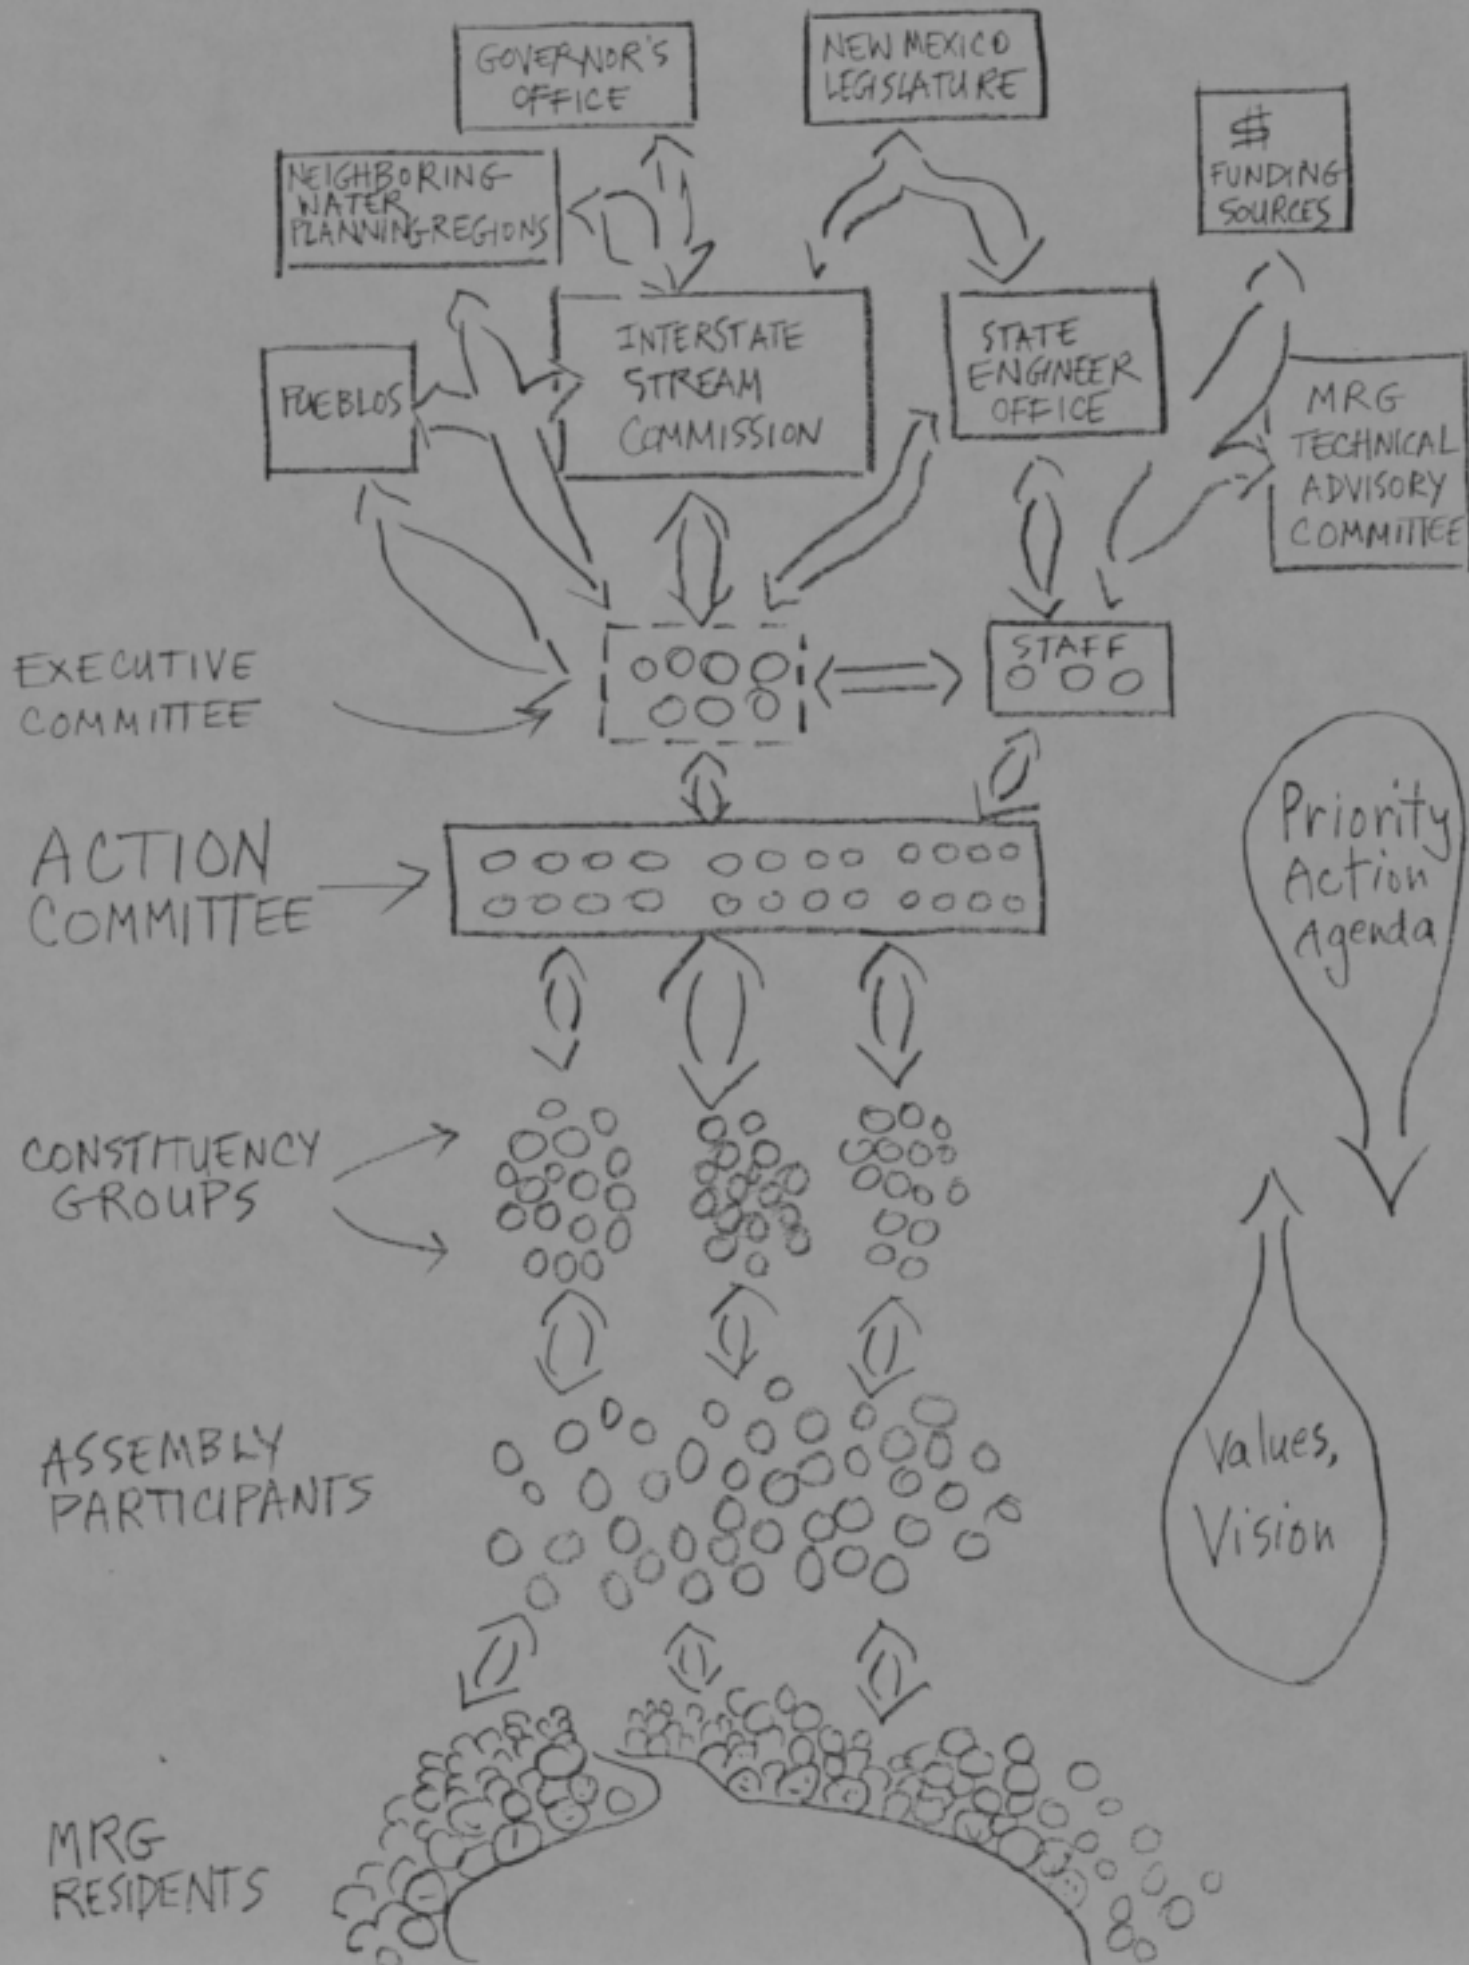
GOVERNOR'S OFFICE

NEW MEXICO LEGISLATURE

NEIGHBORING WATER PLANNING REGIONS

$ FUNDING SOURCES

PUEBLOS

INTERSTATE STREAM COMMISSION

STATE ENGINEER OFFICE

MRG TECHNICAL ADVISORY COMMITTEE

EXECUTIVE COMMITTEE

STAFF

ACTION COMMITTEE

Priority Action Agenda

CONSTITUENCY GROUPS

ASSEMBLY PARTICIPANTS

Values, Vision

MRG RESIDENTS